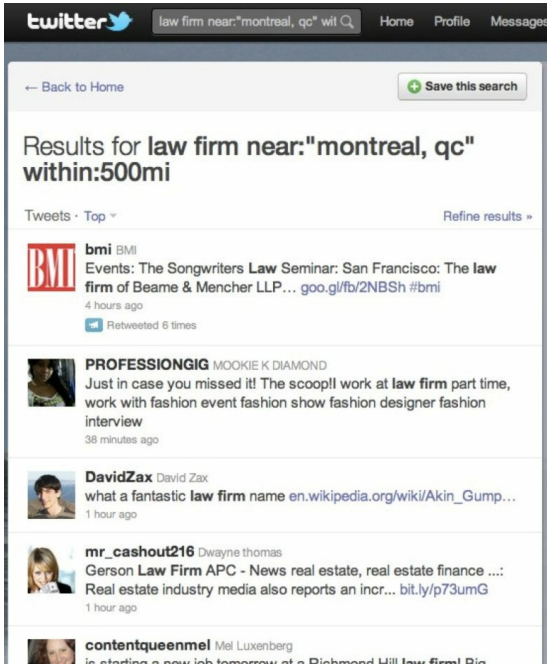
twitter

law firm near:"montreal, qc" wit

Home Profile Messages

← Back to Home

Save this search

Results for **law firm near:"montreal, qc" within:500mi**

Tweets · Top

Refine results »

BMI

**bmi** BMI
Events: The Songwriters **Law** Seminar: San Francisco: The **law firm** of Beame & Mencher LLP... goo.gl/fb/2NBSh #bmi
4 hours ago
Retweeted 6 times

**PROFESSIONGIG** MOOKIE K DIAMOND
Just in case you missed it! The scoop!! work at **law firm** part time, work with fashion event fashion show fashion designer fashion interview
38 minutes ago

**DavidZax** David Zax
what a fantastic **law firm** name en.wikipedia.org/wiki/Akin_Gump...
1 hour ago

**mr_cashout216** Dwayne thomas
Gerson **Law Firm** APC - News real estate, real estate finance ...: Real estate industry media also reports an incr... bit.ly/p73umG
1 hour ago

**contentqueenmel** Mel Luxenberg
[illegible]